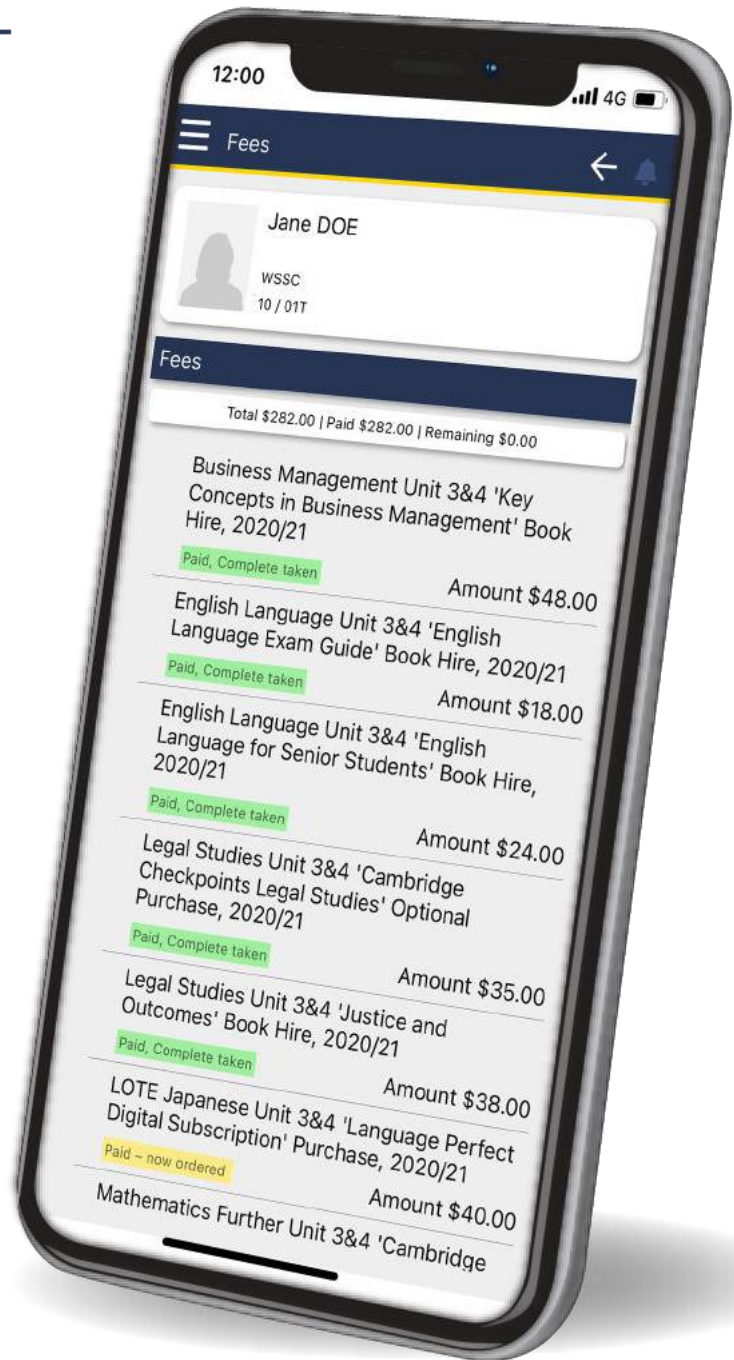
12:00

4G

Fees

Jane DOE

WSSC
10 / 01T

Fees

Total $282.00 | Paid $282.00 | Remaining $0.00

Business Management Unit 3&4 'Key Concepts in Business Management' Book Hire, 2020/21

Paid, Complete taken

Amount $48.00

English Language Unit 3&4 'English Language Exam Guide' Book Hire, 2020/21

Paid, Complete taken

Amount $18.00

English Language Unit 3&4 'English Language for Senior Students' Book Hire, 2020/21

Paid, Complete taken

Amount $24.00

Legal Studies Unit 3&4 'Cambridge Checkpoints Legal Studies' Optional Purchase, 2020/21

Paid, Complete taken

Amount $35.00

Legal Studies Unit 3&4 'Justice and Outcomes' Book Hire, 2020/21

Paid, Complete taken

Amount $38.00

LOTE Japanese Unit 3&4 'Language Perfect Digital Subscription' Purchase, 2020/21

Paid – now ordered

Amount $40.00

Mathematics Further Unit 3&4 'Cambridge